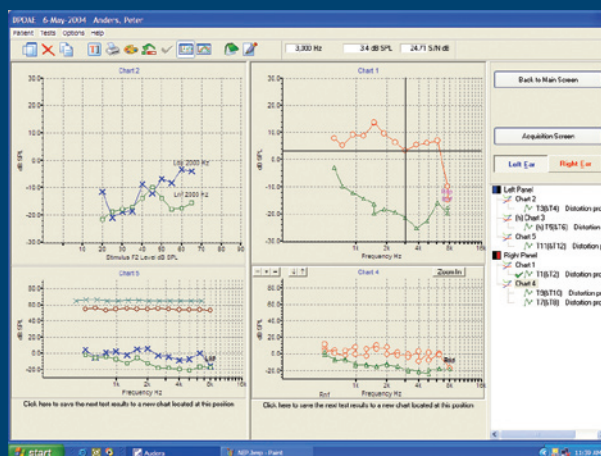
DPOAE 6-May-2004 Anders, Peter

Patient Tests Options Help

3,300 Hz | 34 dB SPL | 24.71 S/N dB

Chart 2

30.0
20.0
10.0
0.0
-10.0
-20.0
-30.0

dB SPL

Lin 2000 Hz
Lin 2300 Hz

20 30 40 50 60 70 80 90

Stimulus F2 Level dB SPL

Chart 1

30.0
20.0
10.0
0.0
-10.0
-20.0
-30.0

dB SPL

1k 2k 3k 4k 5k 6k

Frequency Hz

Chart 5

30.0
20.0
10.0
0.0
-10.0
-20.0

1k 2k 3k 4k 5k 10k

Frequency Hz

Click here to save the next test results to a new chart located at this position

Chart 4

Zoom In

30.0
20.0
10.0
0.0
-10.0
-20.0

1k 2k 3k 4k 5k 10k

Frequency Hz

Click here to save the next test results to a new chart located at this position

Back to Main Screen

Acquisition Screen

Left Ear | Right Ear

Left Panel
Chart 2
T3(&T4) Distortion pro
(s) Chart 3
(s) T5(&T6) Distortion pro
Chart 5
T11(&T12) Distortion pro
Right Panel
Chart 1
T1(&T2) Distortion pro
Chart 4
T9(&T10) Distortion pro
T7(&T8) Distortion pro

start | Audacy | NEP Jeep - Paint